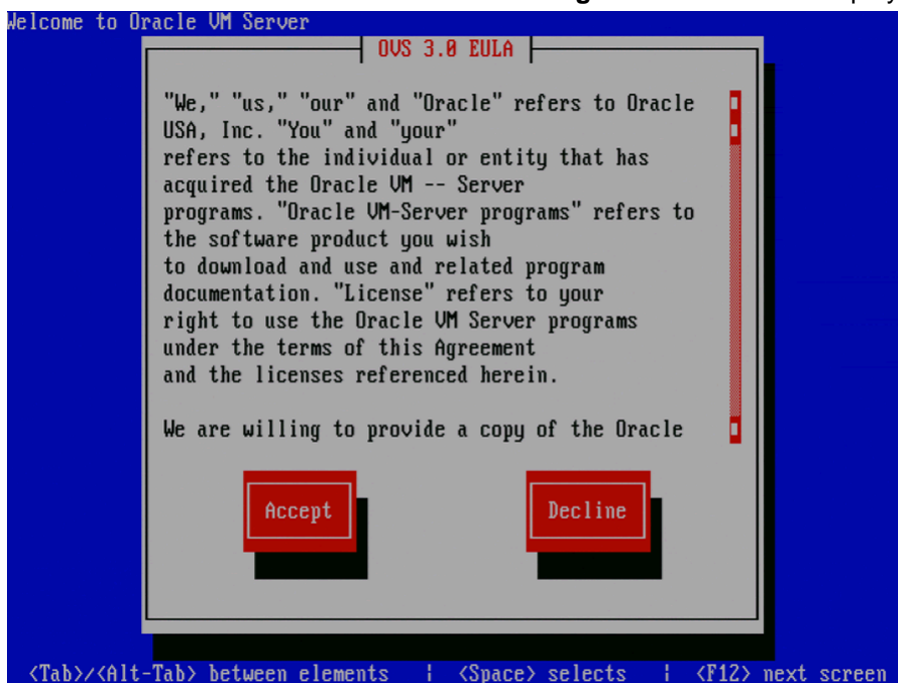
Welcome to Oracle VM Server

OVS 3.0 EULA

"We," "us," "our" and "Oracle" refers to Oracle USA, Inc. "You" and "your" refers to the individual or entity that has acquired the Oracle VM -- Server programs. "Oracle VM-Server programs" refers to the software product you wish to download and use and related program documentation. "License" refers to your right to use the Oracle VM Server programs under the terms of this Agreement and the licenses referenced herein.

We are willing to provide a copy of the Oracle

Accept

Decline

<Tab>/<Alt-Tab> between elements | <Space> selects | <F12> next screen